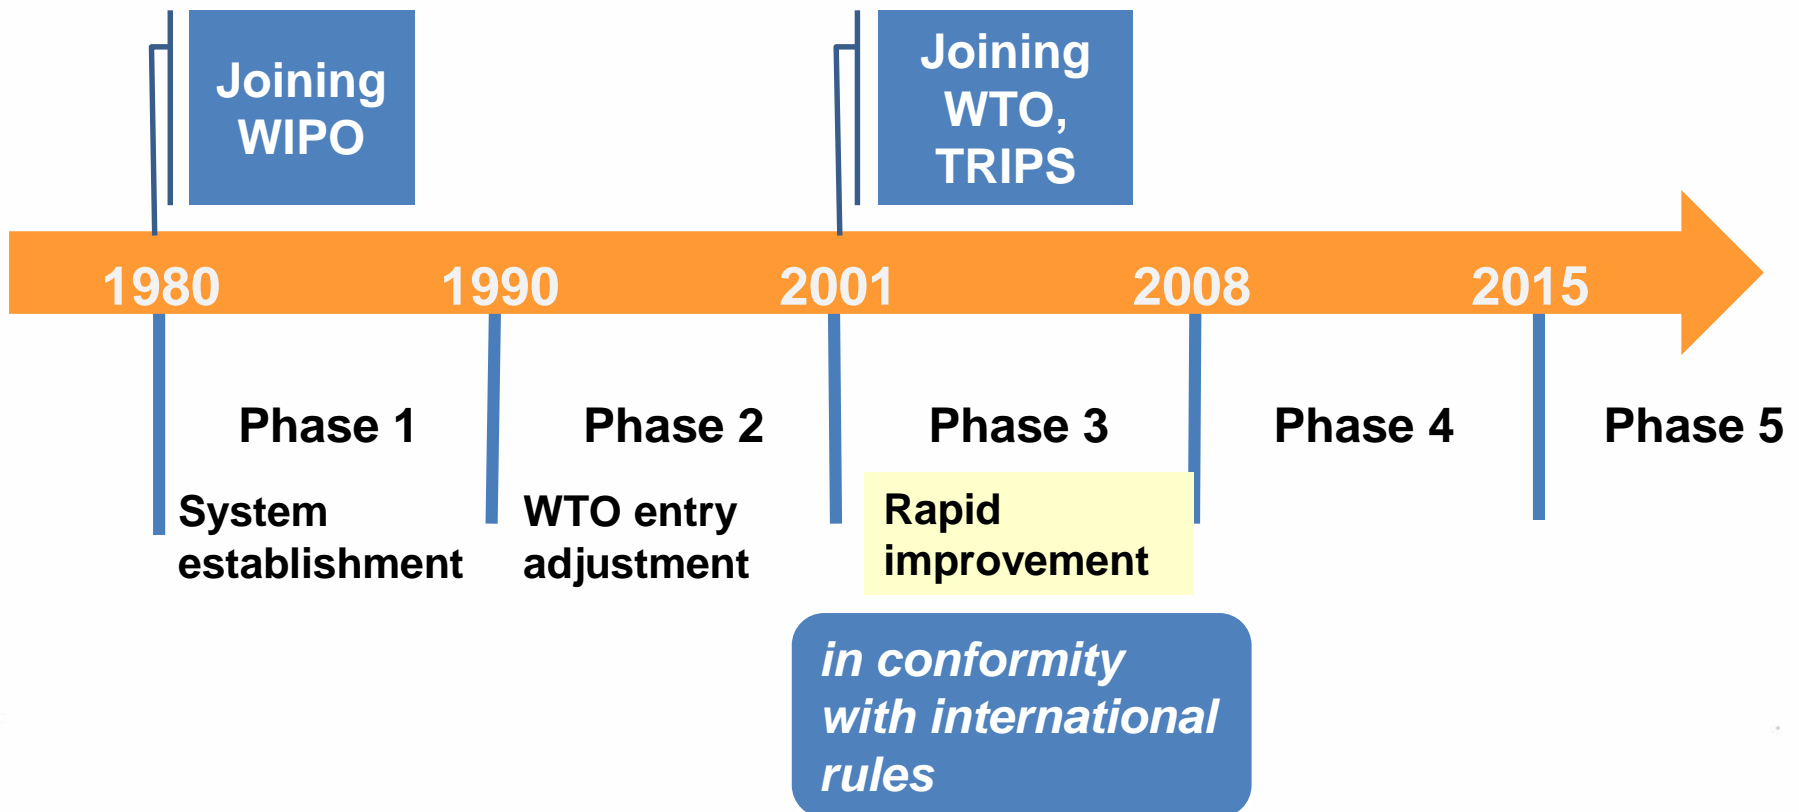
Joining WIPO

Joining WTO, TRIPS

1980

1990

2001

2008

2015

Phase 1

Phase 2

Phase 3

Phase 4

Phase 5

System establishment

WTO entry adjustment

Rapid improvement

in conformity with international rules